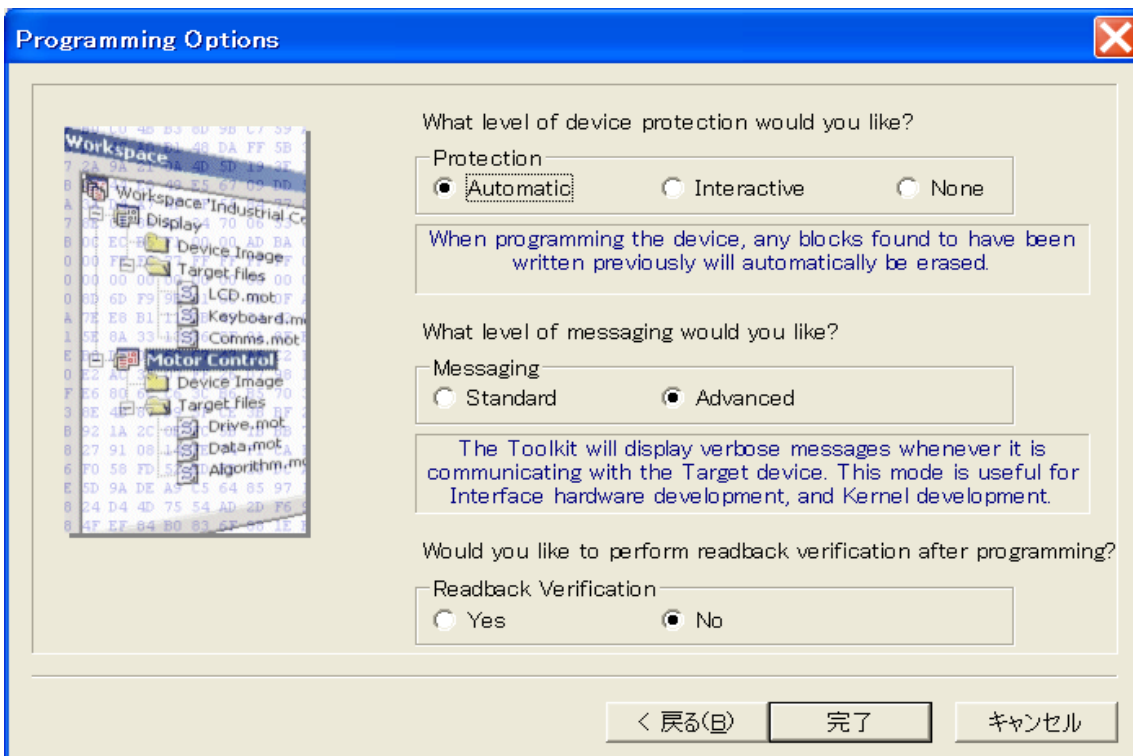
Programming Options

Workspace
Workspace 'Industrial Co
Display
Device Image
Target files
LCD.mot
Keyboard.m
Comms.mot
Motor Control
Device Image
Target files
Drive.mot
Data.mot
Algorithm.m

What level of device protection would you like?

Protection
Automatic
Interactive
None

When programming the device, any blocks found to have been written previously will automatically be erased.

What level of messaging would you like?

Messaging
Standard
Advanced

The Toolkit will display verbose messages whenever it is communicating with the Target device. This mode is useful for Interface hardware development, and Kernel development.

Would you like to perform readback verification after programming?

Readback Verification
Yes
No

< 戻る(B)
完了
キャンセル